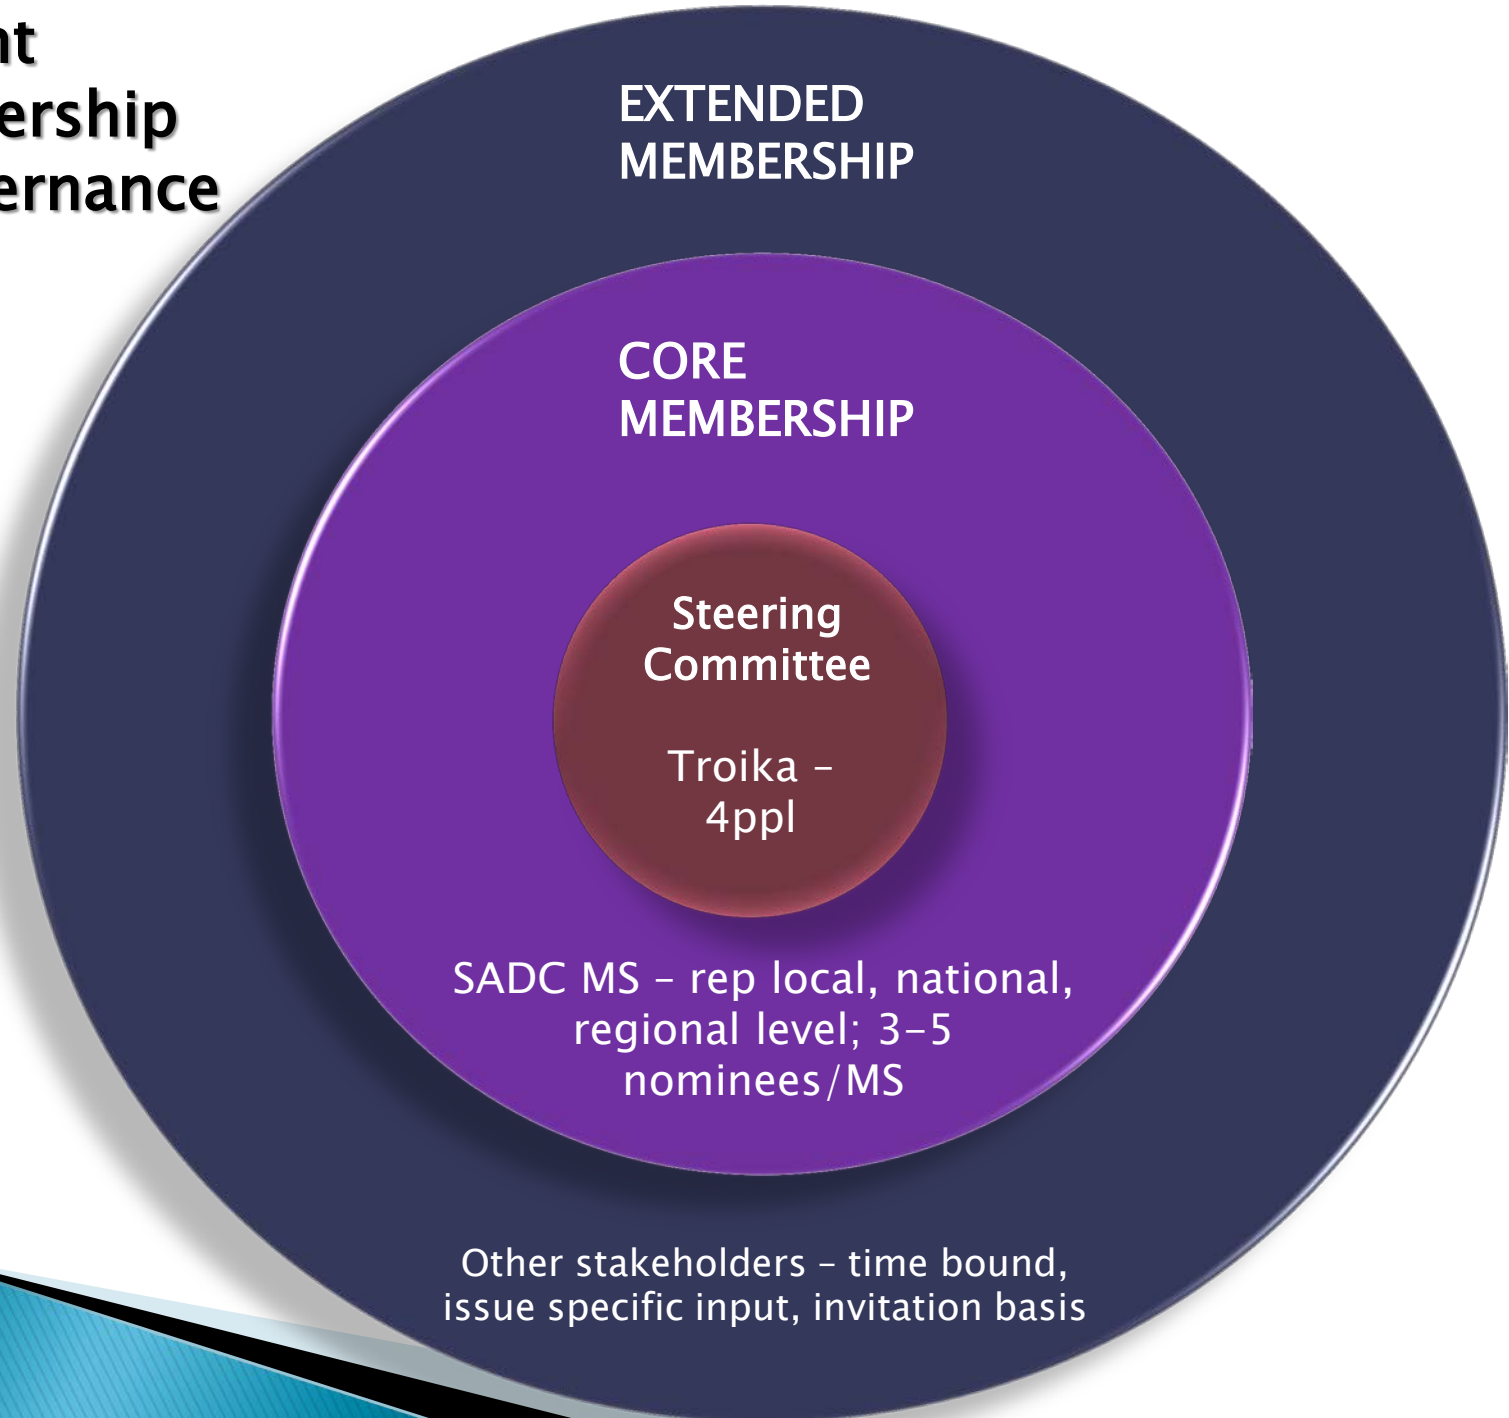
nt
ership
ernance

EXTENDED MEMBERSHIP

CORE MEMBERSHIP

Steering Committee

Troika – 4ppl

SADC MS – rep local, national, regional level; 3-5 nominees/MS

Other stakeholders – time bound, issue specific input, invitation basis